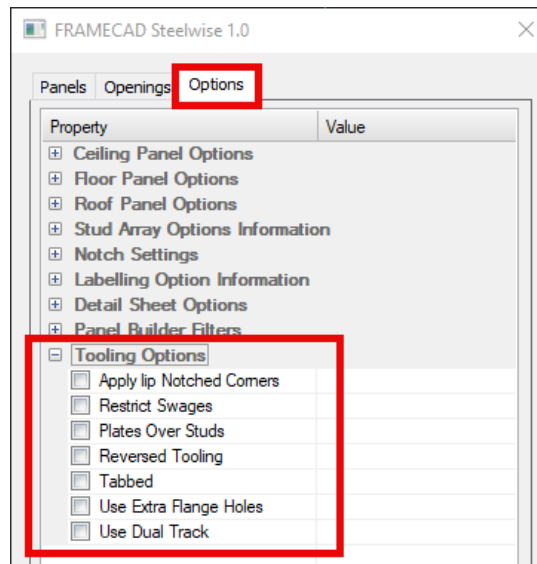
FRAMECAD Steelwise 1.0

Panels | Openings | Options

| Property | Value |
|---|---|
| ⊞ Ceiling Panel Options | |
| ⊞ Floor Panel Options | |
| ⊞ Roof Panel Options | |
| ⊞ Stud Array Options Information | |
| ⊞ Notch Settings | |
| ⊞ Labelling Option Information | |
| ⊞ Detail Sheet Options | |
| ⊞ Panel Builder Filters | |
| ⊟ Tooling Options | |
| ☐ Apply lip Notched Corners | |
| ☐ Restrict Swages | |
| ☐ Plates Over Studs | |
| ☐ Reversed Tooling | |
| ☐ Tabbed | |
| ☐ Use Extra Flange Holes | |
| ☐ Use Dual Track | |